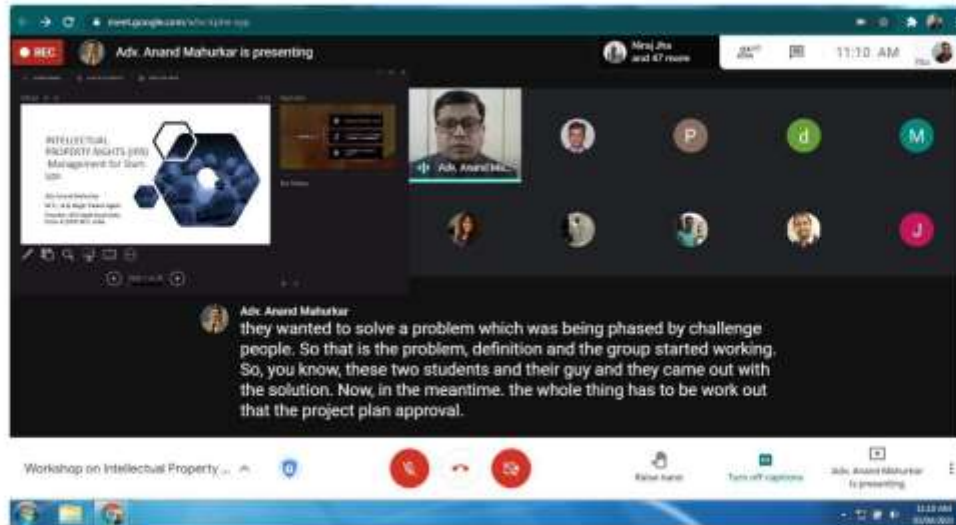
meet.google.com/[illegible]

REC

Adv. Anand Mahurkar is presenting

Niraj Jha and 47 more

11:10 AM

INTELLECTUAL PROPERTY RIGHTS (IPR) Management for Start-ups

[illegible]

Adv. Anand Ma...

P

d

M

J

Adv. Anand Mahurkar

they wanted to solve a problem which was being phased by challenge people. So that is the problem, definition and the group started working. So, you know, these two students and their guy and they came out with the solution. Now, in the meantime. the whole thing has to be work out that the project plan approval.

Workshop on Intellectual Property ...

Raise hand

Turn off captions

Adv. Anand Mahurkar is presenting